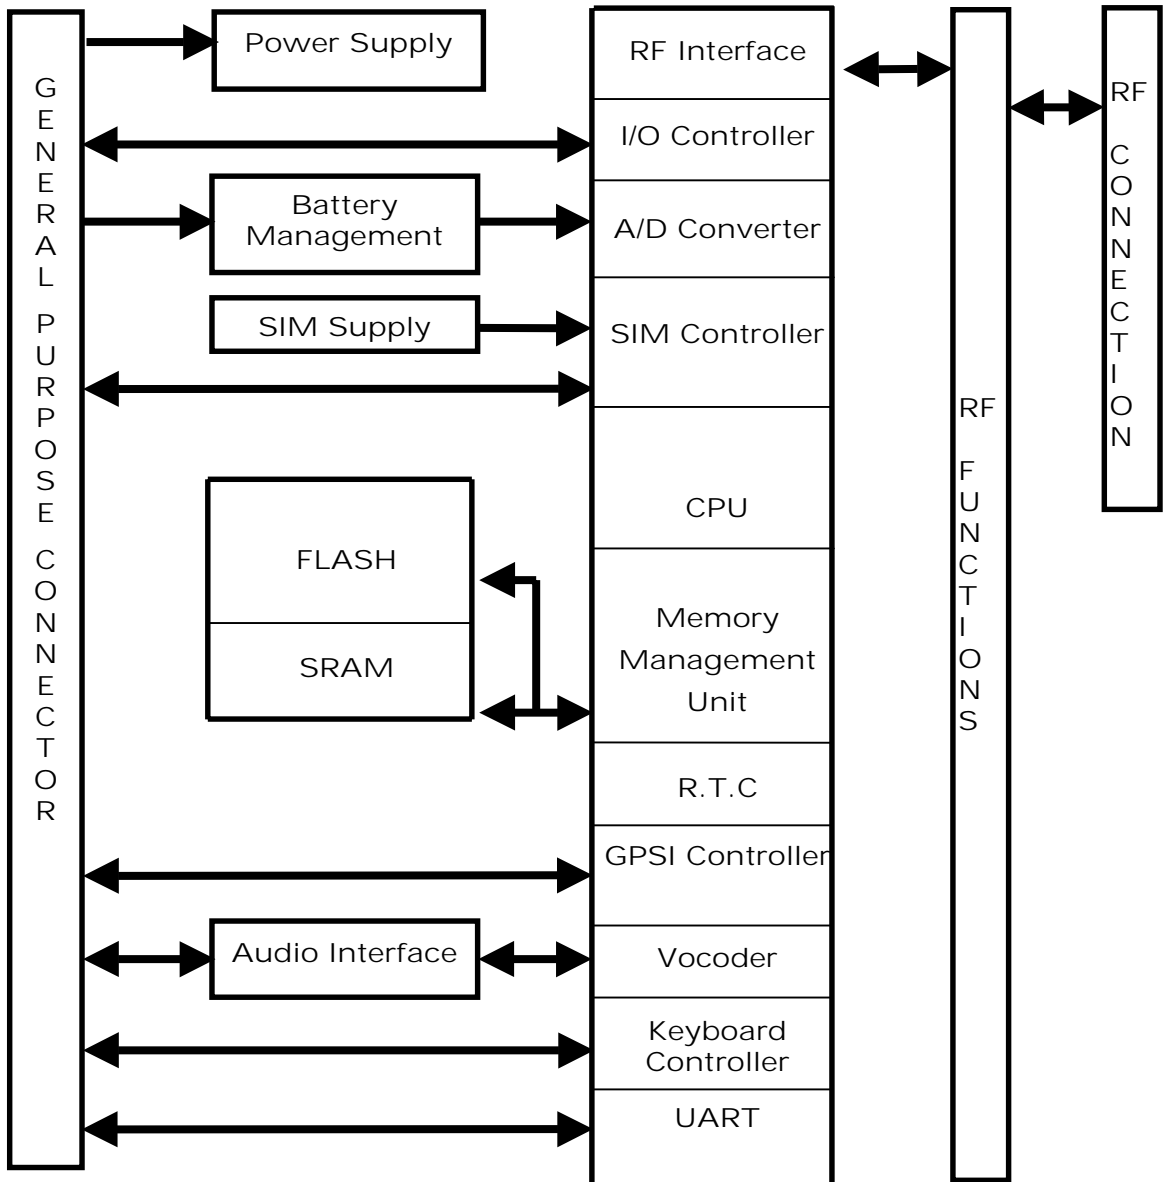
GENERAL PURPOSE CONNECTOR

Power Supply

Battery Management

SIM Supply

FLASH

SRAM

Audio Interface

RF Interface

I/O Controller

A/D Converter

SIM Controller

CPU

Memory Management Unit

R.T.C

GPSI Controller

Vocoder

Keyboard Controller

UART

RF FUNCTIONS

RF CONNECTION